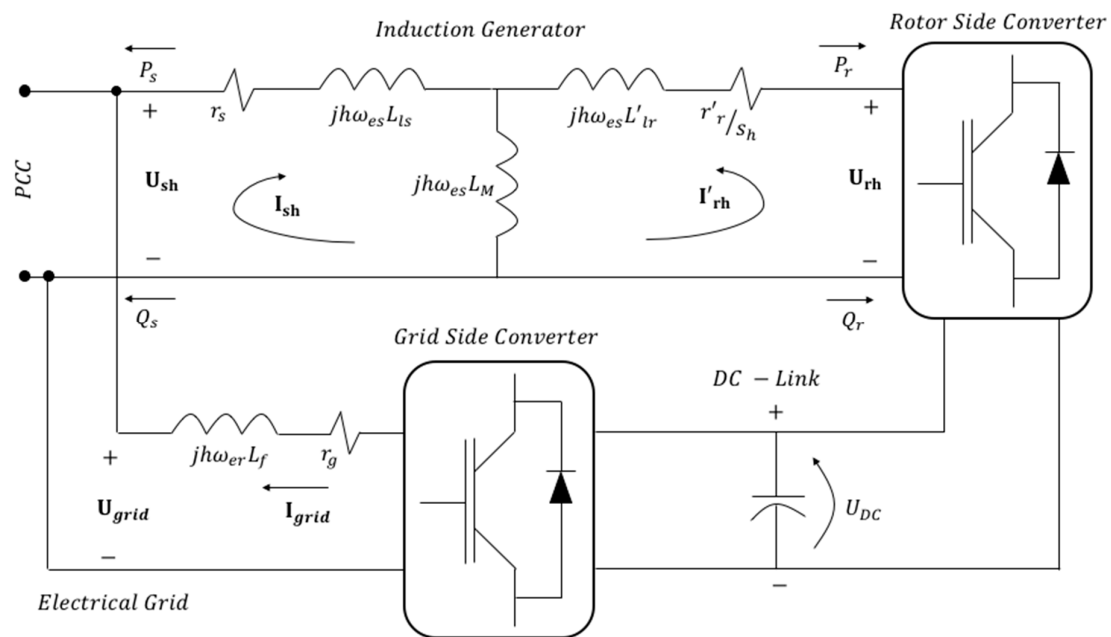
Induction Generator

Rotor Side Converter

$P_s$

$P_r$

$r_s$

$jh\omega_{es}L_{ls}$

$jh\omega_{es}L'_{lr}$

$r'_r/s_h$

+

+

PCC

$\mathbf{U_{sh}}$

$\mathbf{I_{sh}}$

$jh\omega_{es}L_M$

$\mathbf{I'_{rh}}$

$\mathbf{U_{rh}}$

−

−

$Q_s$

$Q_r$

Grid Side Converter

DC − Link

+

+

$jh\omega_{er}L_f$

$r_g$

$\mathbf{U_{grid}}$

$\mathbf{I_{grid}}$

$U_{DC}$

−

−

Electrical Grid